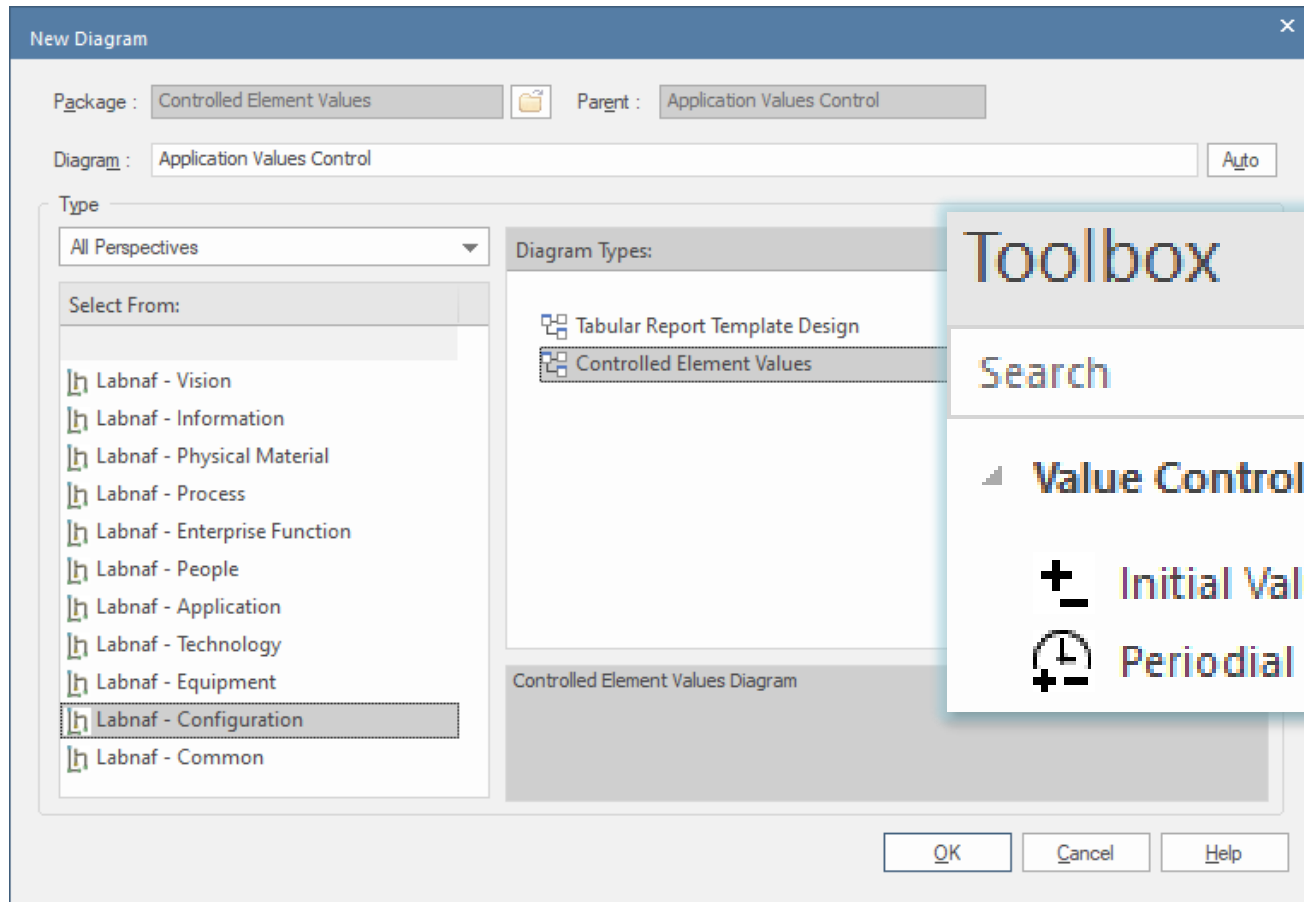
New Diagram

Package : Controlled Element Values

Parent : Application Values Control

Diagram : Application Values Control

Auto

Type

All Perspectives

Select From:

Labnaf - Vision
Labnaf - Information
Labnaf - Physical Material
Labnaf - Process
Labnaf - Enterprise Function
Labnaf - People
Labnaf - Application
Labnaf - Technology
Labnaf - Equipment
Labnaf - Configuration
Labnaf - Common

Diagram Types:

Tabular Report Template Design
Controlled Element Values

Controlled Element Values Diagram

Toolbox

Search

Value Control

Initial Val

Periodial

OK

Cancel

Help